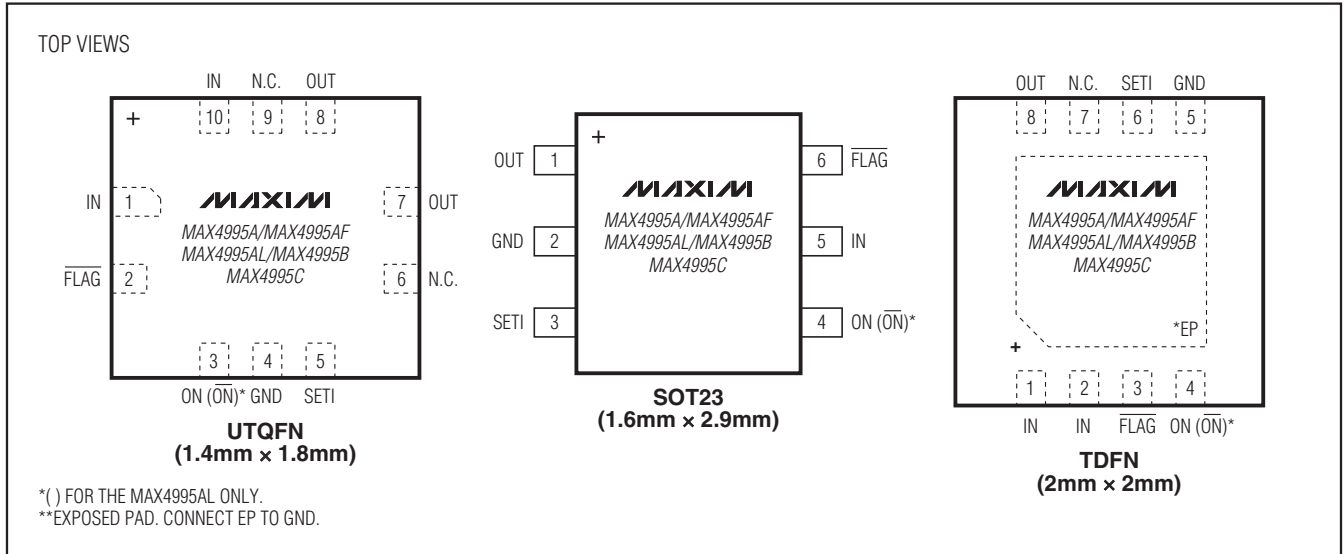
TOP VIEWS

IN N.C. OUT
10 9 8
+
IN 1
MAXIM
MAX4995A/MAX4995AF
MAX4995AL/MAX4995B
MAX4995C
7 OUT
$\overline{FLAG}$ 2
6 N.C.
3 4 5
ON ($\overline{ON}$)* GND SETI

UTQFN
(1.4mm × 1.8mm)

+
OUT 1
GND 2
SETI 3
MAXIM
MAX4995A/MAX4995AF
MAX4995AL/MAX4995B
MAX4995C
6 $\overline{FLAG}$
5 IN
4 ON ($\overline{ON}$)*

SOT23
(1.6mm × 2.9mm)

OUT N.C. SETI GND
8 7 6 5
MAXIM
MAX4995A/MAX4995AF
MAX4995AL/MAX4995B
MAX4995C
*EP
+
1 2 3 4
IN IN $\overline{FLAG}$ ON ($\overline{ON}$)*

TDFN
(2mm × 2mm)

*( ) FOR THE MAX4995AL ONLY.
**EXPOSED PAD. CONNECT EP TO GND.